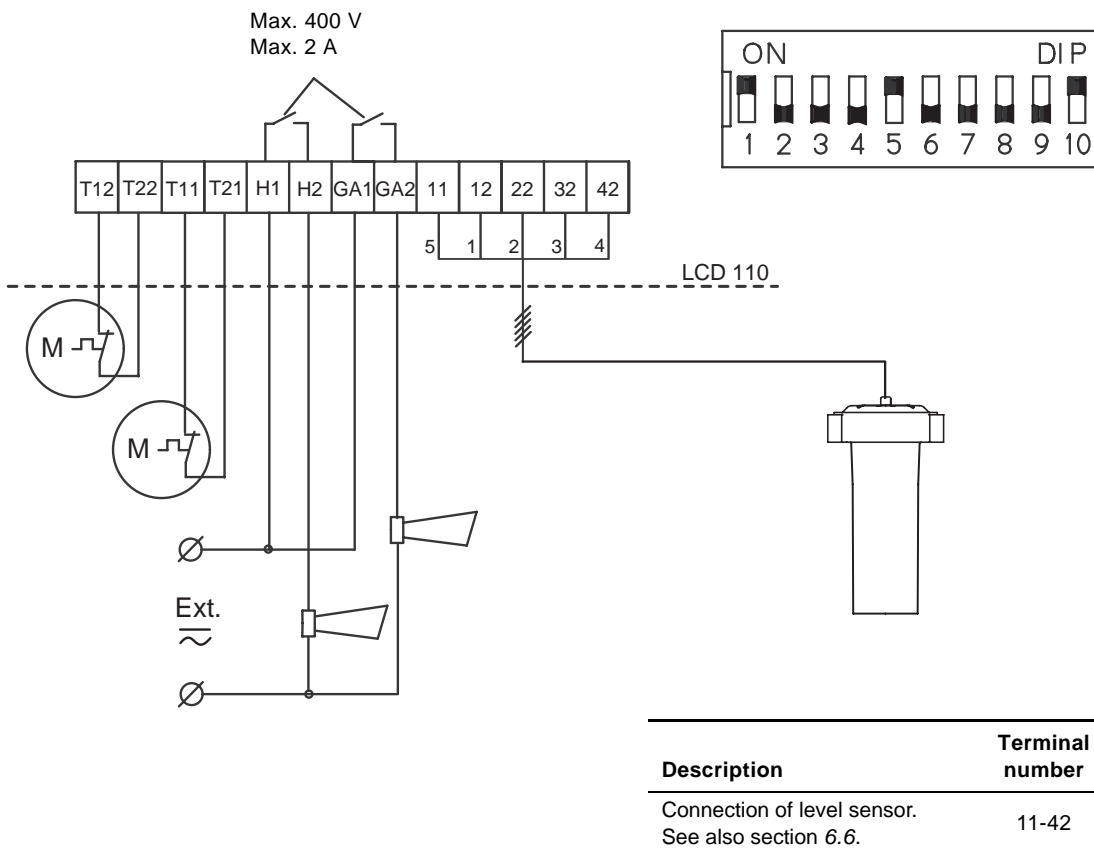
Max. 400 V
Max. 2 A

ON DIP
1 2 3 4 5 6 7 8 9 10

T12 T22 T11 T21 H1 H2 GA1 GA2 11 12 22 32 42

5 1 2 3 4

LCD 110

M

M

Ext.
$\overline{\sim}$

| Description | Terminal number |
|---|---|
| Connection of level sensor. See also section *6.6*. | 11-42 |